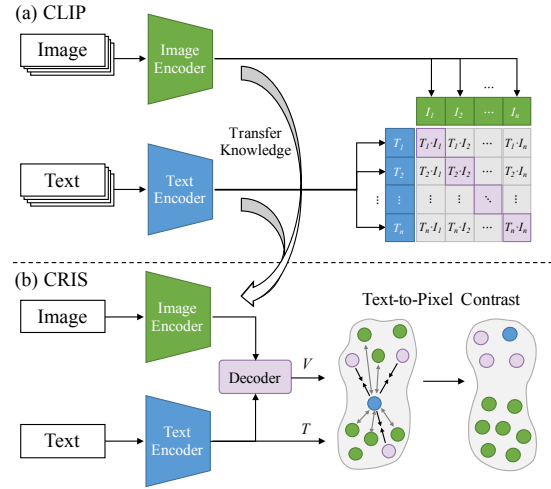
(a) CLIP

Image

Image Encoder

...

$I_1$ $I_2$ ... $I_n$

Transfer Knowledge

Text

Text Encoder

| | $I_1$ | $I_2$ | ... | $I_n$ |
|---|---|---|---|---|
| $T_1$ | $T_1{\cdot}I_1$ | $T_1{\cdot}I_2$ | ... | $T_1{\cdot}I_n$ |
| $T_2$ | $T_2{\cdot}I_1$ | $T_2{\cdot}I_2$ | ... | $T_2{\cdot}I_n$ |
| ⋮ | ⋮ | ⋮ | ⋱ | ⋮ |
| $T_n$ | $T_n{\cdot}I_1$ | $T_n{\cdot}I_2$ | ... | $T_n{\cdot}I_n$ |

(b) CRIS

Image

Image Encoder

Text-to-Pixel Contrast

Decoder

$V$

Text

Text Encoder

$T$